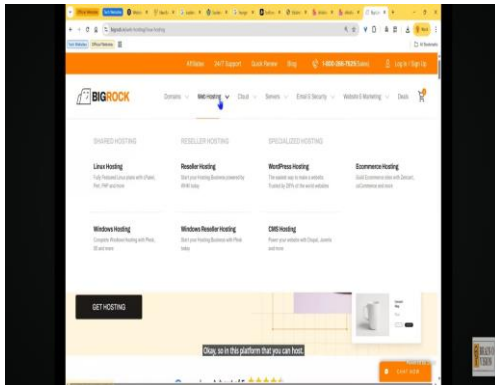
BIGROCK

Domains Web Hosting Cloud Servers Email & Security Website & Marketing Deals

All New 24/7 Support Quick Renew Blog 1-800-266-7529 (Sales) Log In / Sign Up

SHARED HOSTING

Linux Hosting

Windows Hosting

RESELLER HOSTING

Reseller Hosting

Windows Reseller Hosting

SPECIALIZED HOSTING

WordPress Hosting

CMS Hosting

Ecommerce Hosting

GET HOSTING

Okay, so in this platform that you can host.